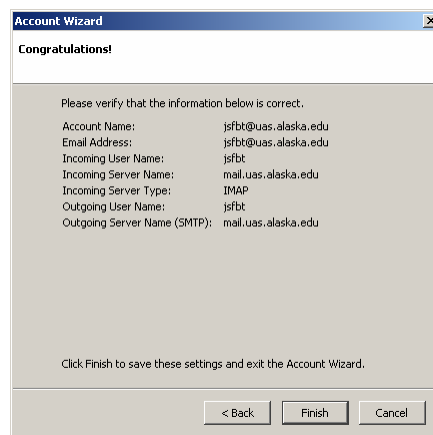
Account Wizard

Congratulations!

Please verify that the information below is correct.

| | |
|---|---|
| Account Name: | jsfbt@uas.alaska.edu |
| Email Address: | jsfbt@uas.alaska.edu |
| Incoming User Name: | jsfbt |
| Incoming Server Name: | mail.uas.alaska.edu |
| Incoming Server Type: | IMAP |
| Outgoing User Name: | jsfbt |
| Outgoing Server Name (SMTP): | mail.uas.alaska.edu |

Click Finish to save these settings and exit the Account Wizard.

< Back | Finish | Cancel